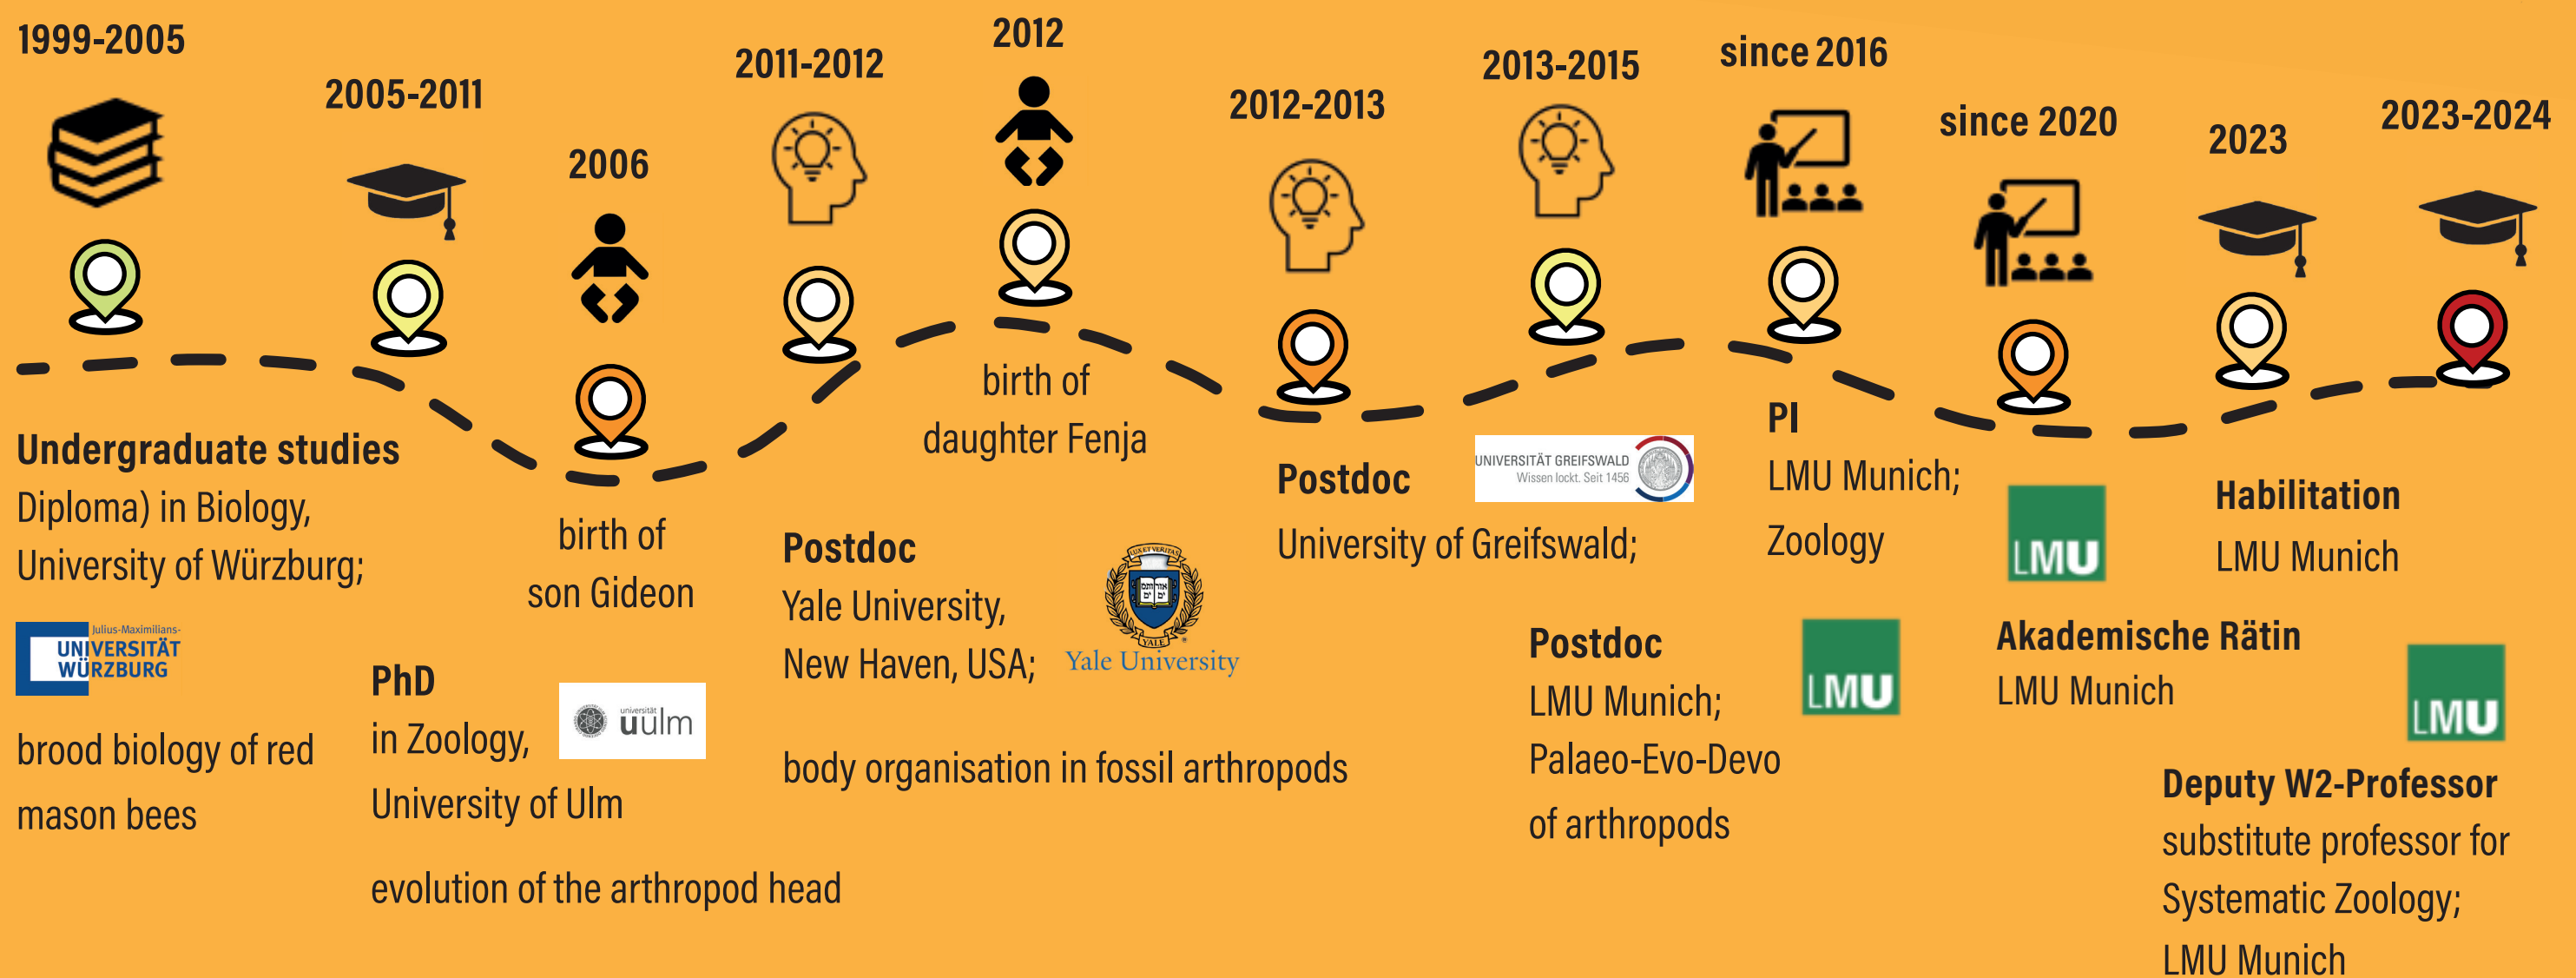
1999-2005

2005-2011

2006

2011-2012

2012

2012-2013

2013-2015

since 2016

since 2020

2023

2023-2024

Undergraduate studies
Diploma) in Biology,
University of Würzburg;

Julius-Maximilians-
UNIVERSITÄT
WÜRZBURG

brood biology of red mason bees

PhD
in Zoology,
University of Ulm

universität
uulm

evolution of the arthropod head

birth of
son Gideon

Postdoc
Yale University,
New Haven, USA;

Yale University

body organisation in fossil arthropods

birth of
daughter Fenja

Postdoc
University of Greifswald;

UNIVERSITÄT GREIFSWALD
Wissen lockt. Seit 1456

Postdoc
LMU Munich;
Palaeo-Evo-Devo
of arthropods

LMU

PI
LMU Munich;
Zoology

LMU

Akademische Rätin
LMU Munich

Habilitation
LMU Munich

LMU

Deputy W2-Professor
substitute professor for
Systematic Zoology;
LMU Munich